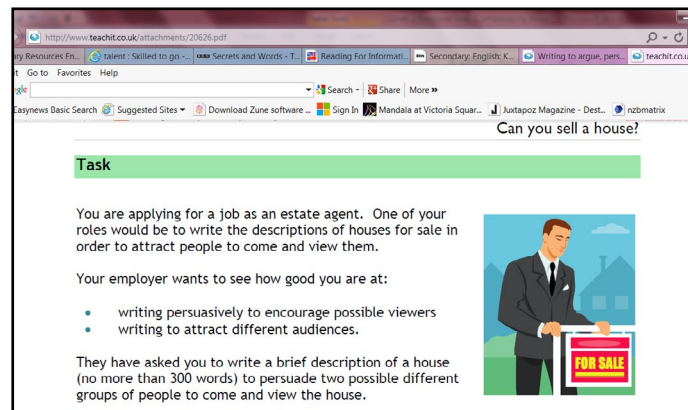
http://www.teachit.co.uk/attachments/20626.pdf

ary Resources Fn... talent : Skilled to go -... Secrets and Words - T... Reading For Informati... Secondary: English: K... Writing to argue, pers... teachit.co.u

t Go to Favorites Help

gle Search Share More »

Easynews Basic Search Suggested Sites Download Zune software ... Sign In Mandala at Victoria Squar... Juxtapoz Magazine - Dest... nzbmatrix

Can you sell a house?

Task

You are applying for a job as an estate agent. One of your roles would be to write the descriptions of houses for sale in order to attract people to come and view them.

Your employer wants to see how good you are at:

- writing persuasively to encourage possible viewers
- writing to attract different audiences.

They have asked you to write a brief description of a house (no more than 300 words) to persuade two possible different groups of people to come and view the house.

FOR SALE